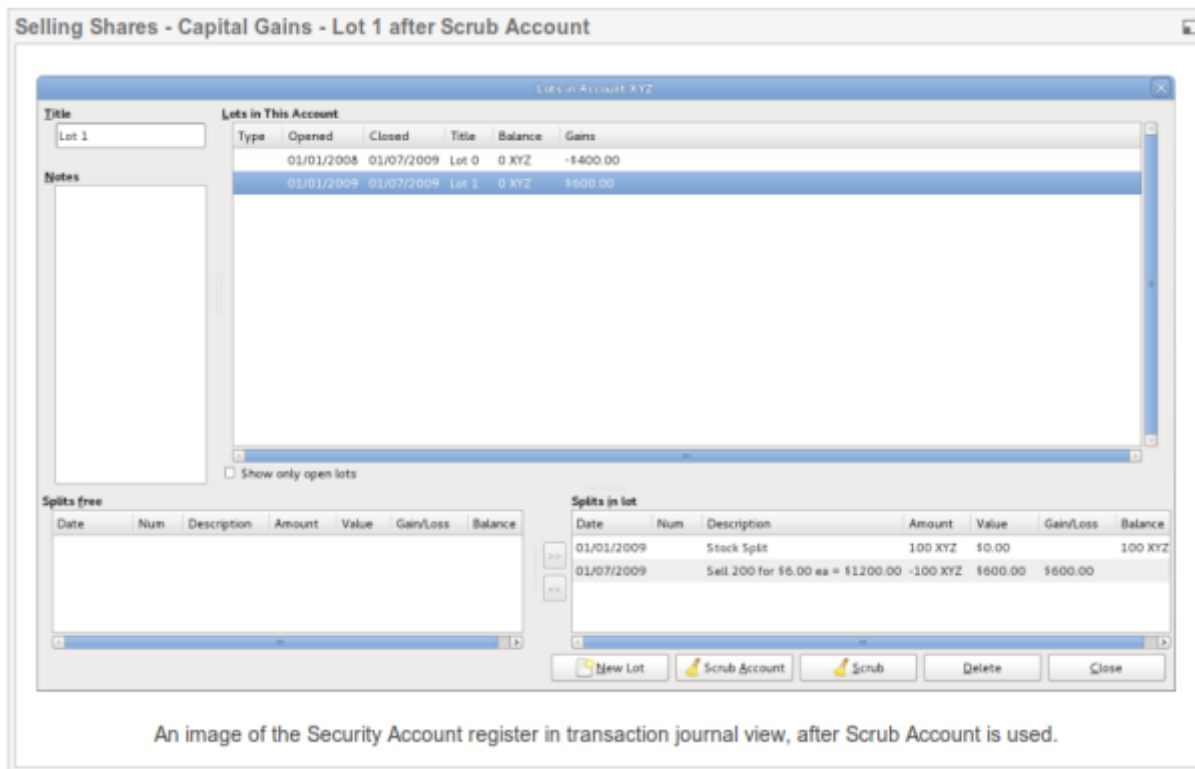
Selling Shares - Capital Gains - Lot 1 after Scrub Account

Lots in Account XYZ

Title

Lot 1

Notes

Lots in This Account

| Type | Opened | Closed | Title | Balance | Gains |
|---|---|---|---|---|---|
| | 01/01/2008 | 01/07/2009 | Lot 0 | 0 XYZ | -$400.00 |
| | 01/01/2009 | 01/07/2009 | Lot 1 | 0 XYZ | $600.00 |

Show only open lots

Splits free

| Date | Num | Description | Amount | Value | Gain/Loss | Balance |
|---|---|---|---|---|---|---|

>>

<<

Splits in lot

| Date | Num | Description | Amount | Value | Gain/Loss | Balance |
|---|---|---|---|---|---|---|
| 01/01/2009 | | Stock Split | 100 XYZ | $0.00 | | 100 XYZ |
| 01/07/2009 | | Sell 200 for $6.00 ea = $1200.00 | -100 XYZ | $600.00 | $600.00 | |

New Lot | Scrub Account | Scrub | Delete | Close

An image of the Security Account register in transaction journal view, after Scrub Account is used.